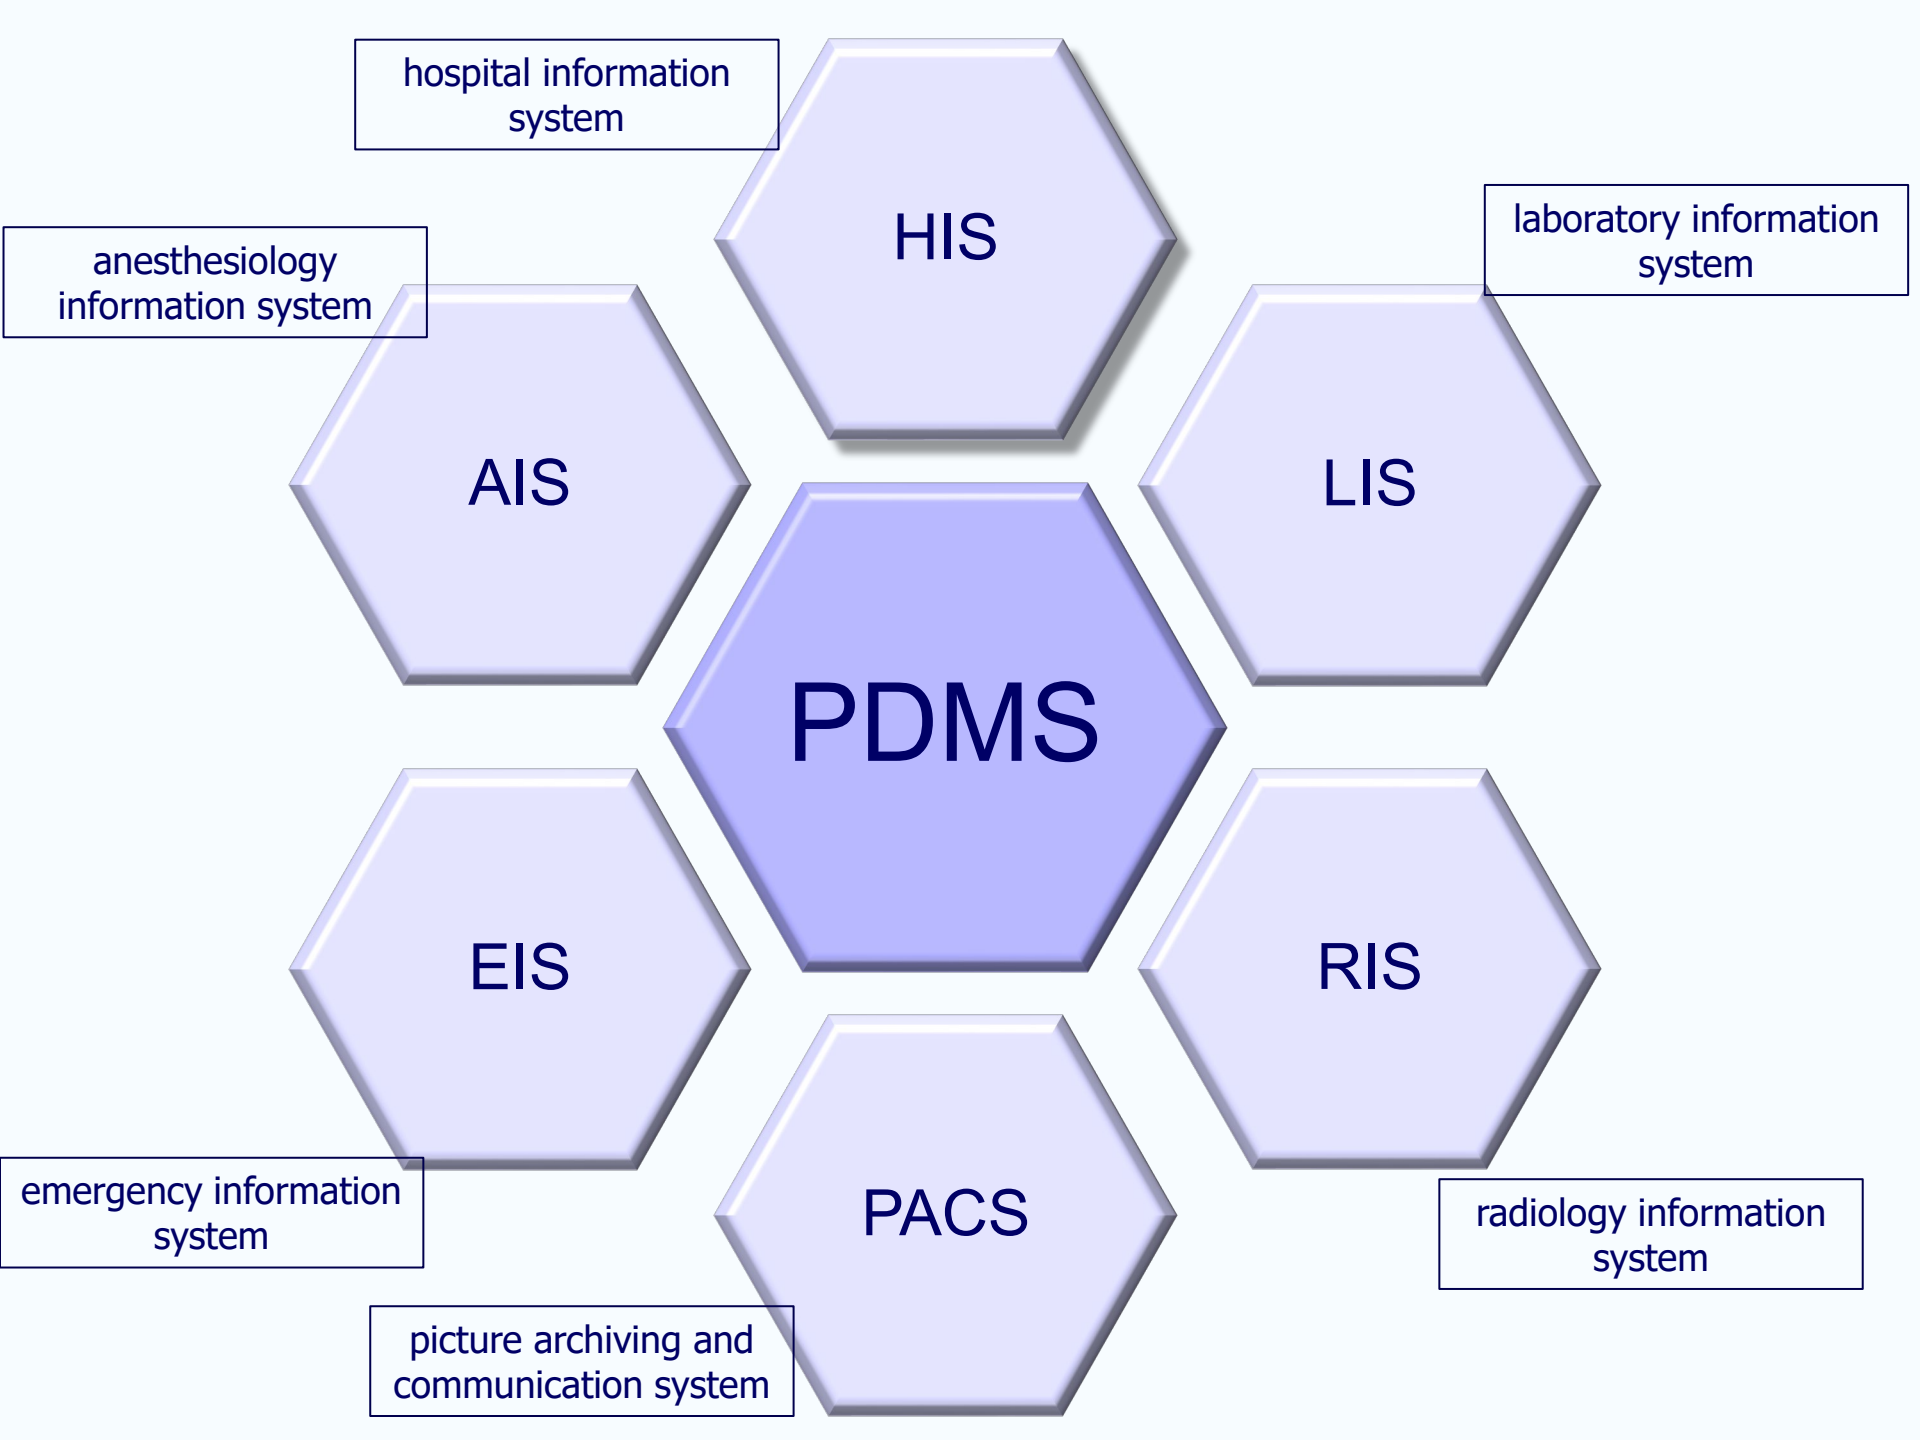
hospital information system

HIS

laboratory information system

anesthesiology information system

AIS

LIS

PDMS

EIS

RIS

PACS

emergency information system

radiology information system

picture archiving and communication system